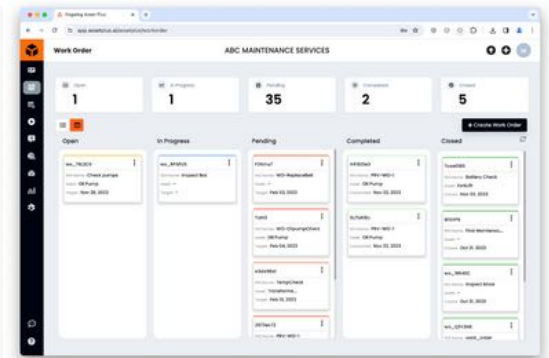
Work Order

ABC MAINTENANCE SERVICES

Open
1

In Progress
1

Pending
35

Completed
2

Closed
5

+ Create Work Order

Open

In Progress

Pending

Completed

Closed

wo_78203
Check pumps
Oil Pump
Nov 28, 2023

wo_8f3d1a
Inspect Box

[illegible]
WO-ReplaceBelt
Feb 03, 2023

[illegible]
WO-OilpumpCheck
Oil Pump
Feb 04, 2023

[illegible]
TempCheck
Transformer...
Feb 11, 2023

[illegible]
PRV-WO-1

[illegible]
PRV-WO-1
Oil Pump
Nov 23, 2023

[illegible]
PRV-WO-1
Oil Pump
Nov 23, 2023

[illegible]
Battery Check
Forklift
Nov 23, 2023

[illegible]
Find Maintenance...
Oct 31, 2023

wo_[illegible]
Inspect Boiler
Oct 31, 2023

wo_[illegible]
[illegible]